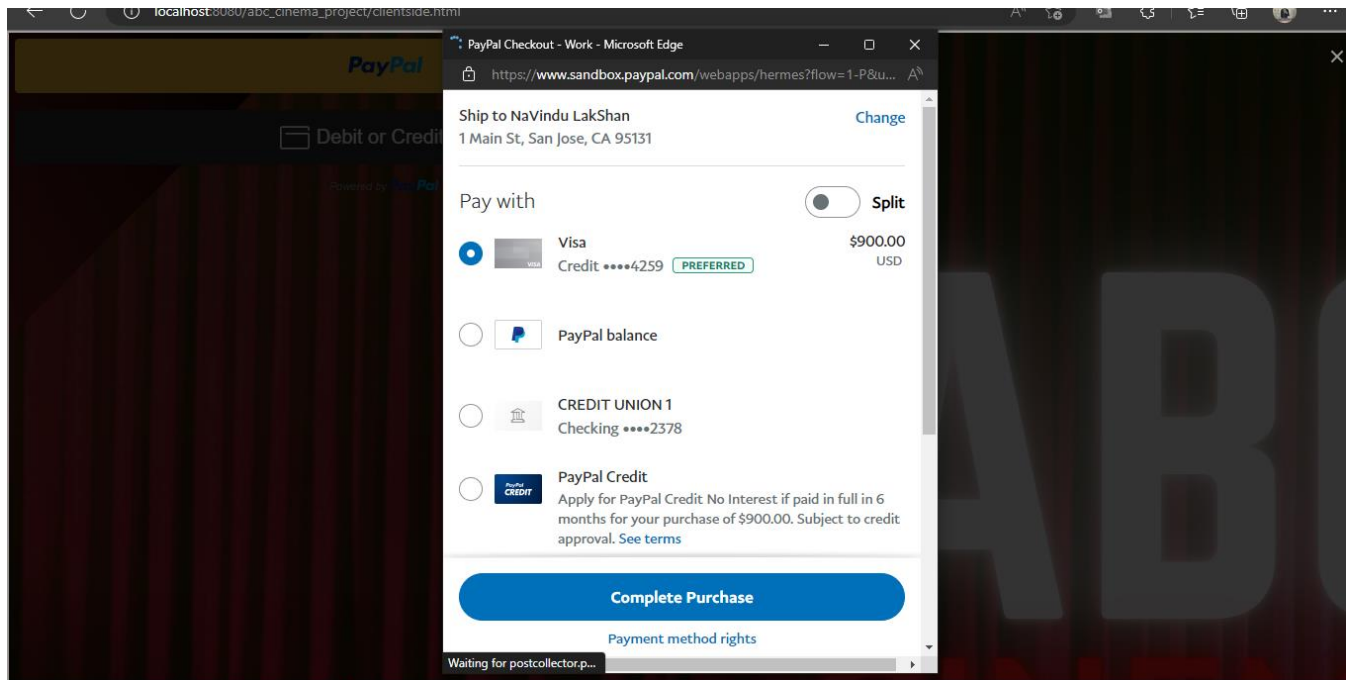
localhost:8080/abc_cinema_project/clientside.html

PayPal

Debit or Credit

Powered by PayPal

PayPal Checkout - Work - Microsoft Edge

https://www.sandbox.paypal.com/webapps/hermes?flow=1-P&u...

Ship to NaVindu LakShan
1 Main St, San Jose, CA 95131

Change

Pay with

Split

Visa
Credit ••••4259 PREFERRED

$900.00
USD

PayPal balance

CREDIT UNION 1
Checking ••••2378

PayPal Credit
Apply for PayPal Credit No Interest if paid in full in 6 months for your purchase of $900.00. Subject to credit approval. See terms

Complete Purchase

Payment method rights

Waiting for postcollector.p...

ABC